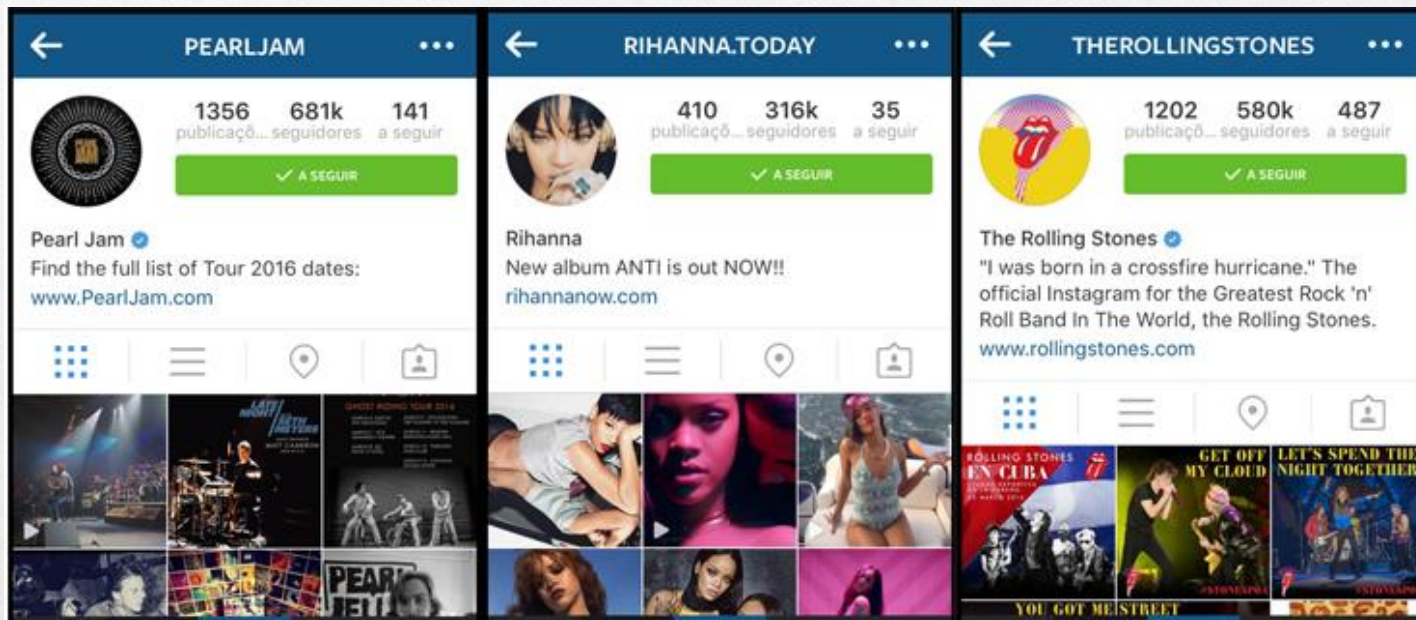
PEARLJAM

1356 publicaçõ... 681k seguidores 141 a seguir

A SEGUIR

Pearl Jam
Find the full list of Tour 2016 dates:
www.PearlJam.com

LATE NIGHT WITH SETH MEYERS

GHOST RIDING TOUR 2016

PEARL JAM

RIHANNA.TODAY

410 publicaçõ... 316k seguidores 35 a seguir

A SEGUIR

Rihanna
New album ANTI is out NOW!!
rihannanow.com

THEROLLINGSTONES

1202 publicaçõ... 580k seguidores 487 a seguir

A SEGUIR

The Rolling Stones
"I was born in a crossfire hurricane." The official Instagram for the Greatest Rock 'n' Roll Band In The World, the Rolling Stones.
www.rollingstones.com

ROLLING STONES EN CUBA

GET OFF MY CLOUD

LET'S SPEND THE NIGHT TOGETHER

YOU GOT ME STREET